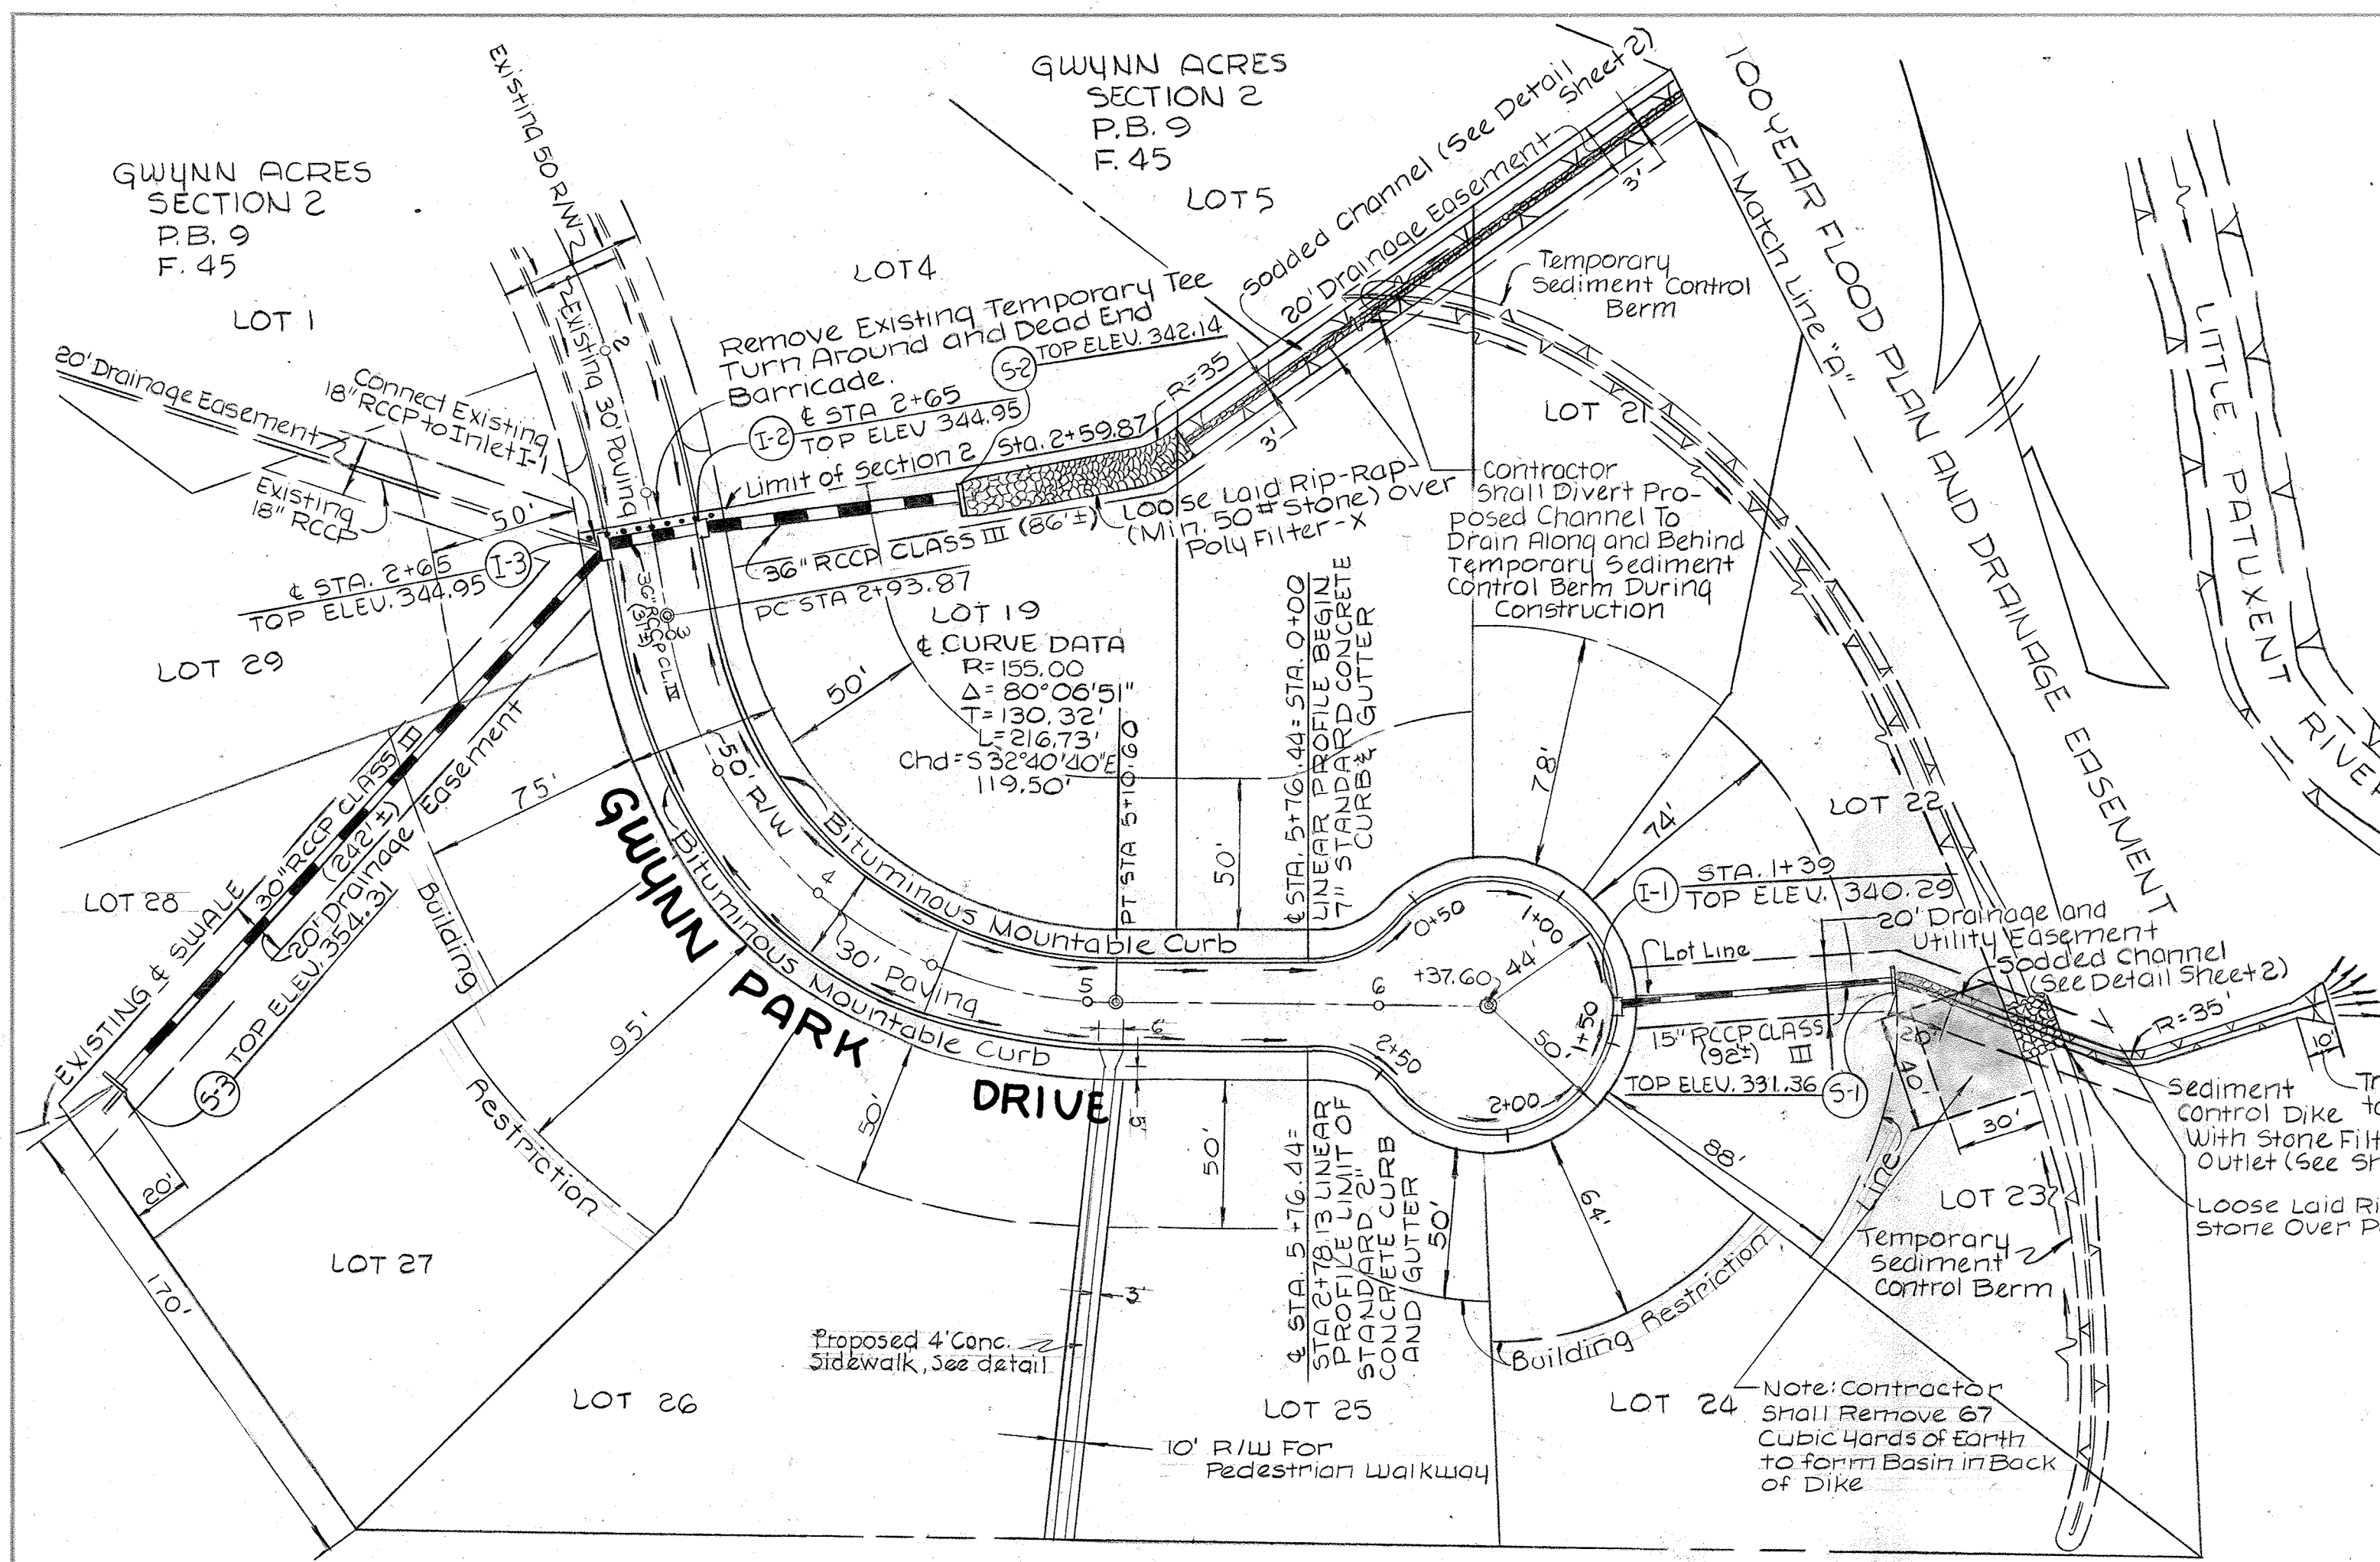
GWYNN ACRES
SECTION 2
P.B. 9
F. 45

GWYNN ACRES
SECTION 2
P.B. 9
F. 45

LOT 5

LOT 4

LOT 1

Existing 50 R/W

Existing 30' Paving

Sodded Channel (See Detail Sheet 2)

20' Drainage Easement

100 YEAR FLOOD PLAN AND DRAINAGE EASEMENT

Match Line "A"

Temporary Sediment Control Berm

3'

Remove Existing Temporary Tee Turn Around and Dead End Barricade.

S-2 TOP ELEV. 342.14

R=35

20' Drainage Easement

Connect Existing 18" RCCP to Inlet I-1

I-2 ℄ STA 2+65 TOP ELEV 344.95

Sta. 2+59.87

LOT 21

3'

LITTLE PATUXENT RIVER

Existing 18" RCCP

50'

Limit of Section 2

Loose Laid Rip-Rap (Min. 50# Stone) over Poly Filter-X

Contractor Shall Divert Proposed Channel To Drain Along and Behind Temporary Sediment Control Berm During Construction

36" RCCP CLASS III (86'±)

℄ STA. 2+65 TOP ELEV. 344.95 I-3

PC STA 2+93.87

36" RCCP CL III

LOT 19

℄ CURVE DATA
R= 155.00
Δ= 80°06'51"
T= 130.32'
L= 216.73'
Chd = S 32°40'40"E 119.50'

LOT 29

50'

℄ STA. 5+76.44 = STA. 0+00 LINEAR PROFILE BEGIN 7" STANDARD CONCRETE CURB & GUTTER

78'

50' R/W

75'

Bituminous Mountable Curb

74'

LOT 22

PT STA 5+10.60

50'

20' Drainage Easement

30" RCCP CLASS III (242'±)

S-3 TOP ELEV. 354.31

GWYNN PARK DRIVE

Bituminous Mountable Curb

30' Paving

Building Restriction

LOT 28

EXISTING ℄ SWALE

I-1 STA. 1+39 TOP ELEV. 340.29

20' Drainage and Utility Easement

Sodded Channel (See Detail Sheet 2)

Lot Line

0+50

1+00

+37.60

44'

5

6

R=35'

6'

2+50

1+50

50'

15" RCCP CLASS III (92'±)

10'

TOP ELEV. 331.36 S-1

20'

40'

95'

50'

5'

50'

2+00

30'

Sediment Control Dike With Stone Filt Outlet (See Sh

88'

Loose Laid Ri Stone Over P

20'

℄ STA. 5+76.44 = STA 2+78.13 LINEAR PROFILE LIMIT OF STANDARD 2" CONCRETE CURB AND GUTTER

50'

64'

LOT 23

Line

Temporary Sediment Control Berm

LOT 27

170'

3'

Building Restriction

Proposed 4' Conc. Sidewalk, See detail

LOT 26

LOT 25

LOT 24

Note: Contractor Shall Remove 67 Cubic Yards of Earth to form Basin in Back of Dike

10' R/W For Pedestrian Walkway

Tr to